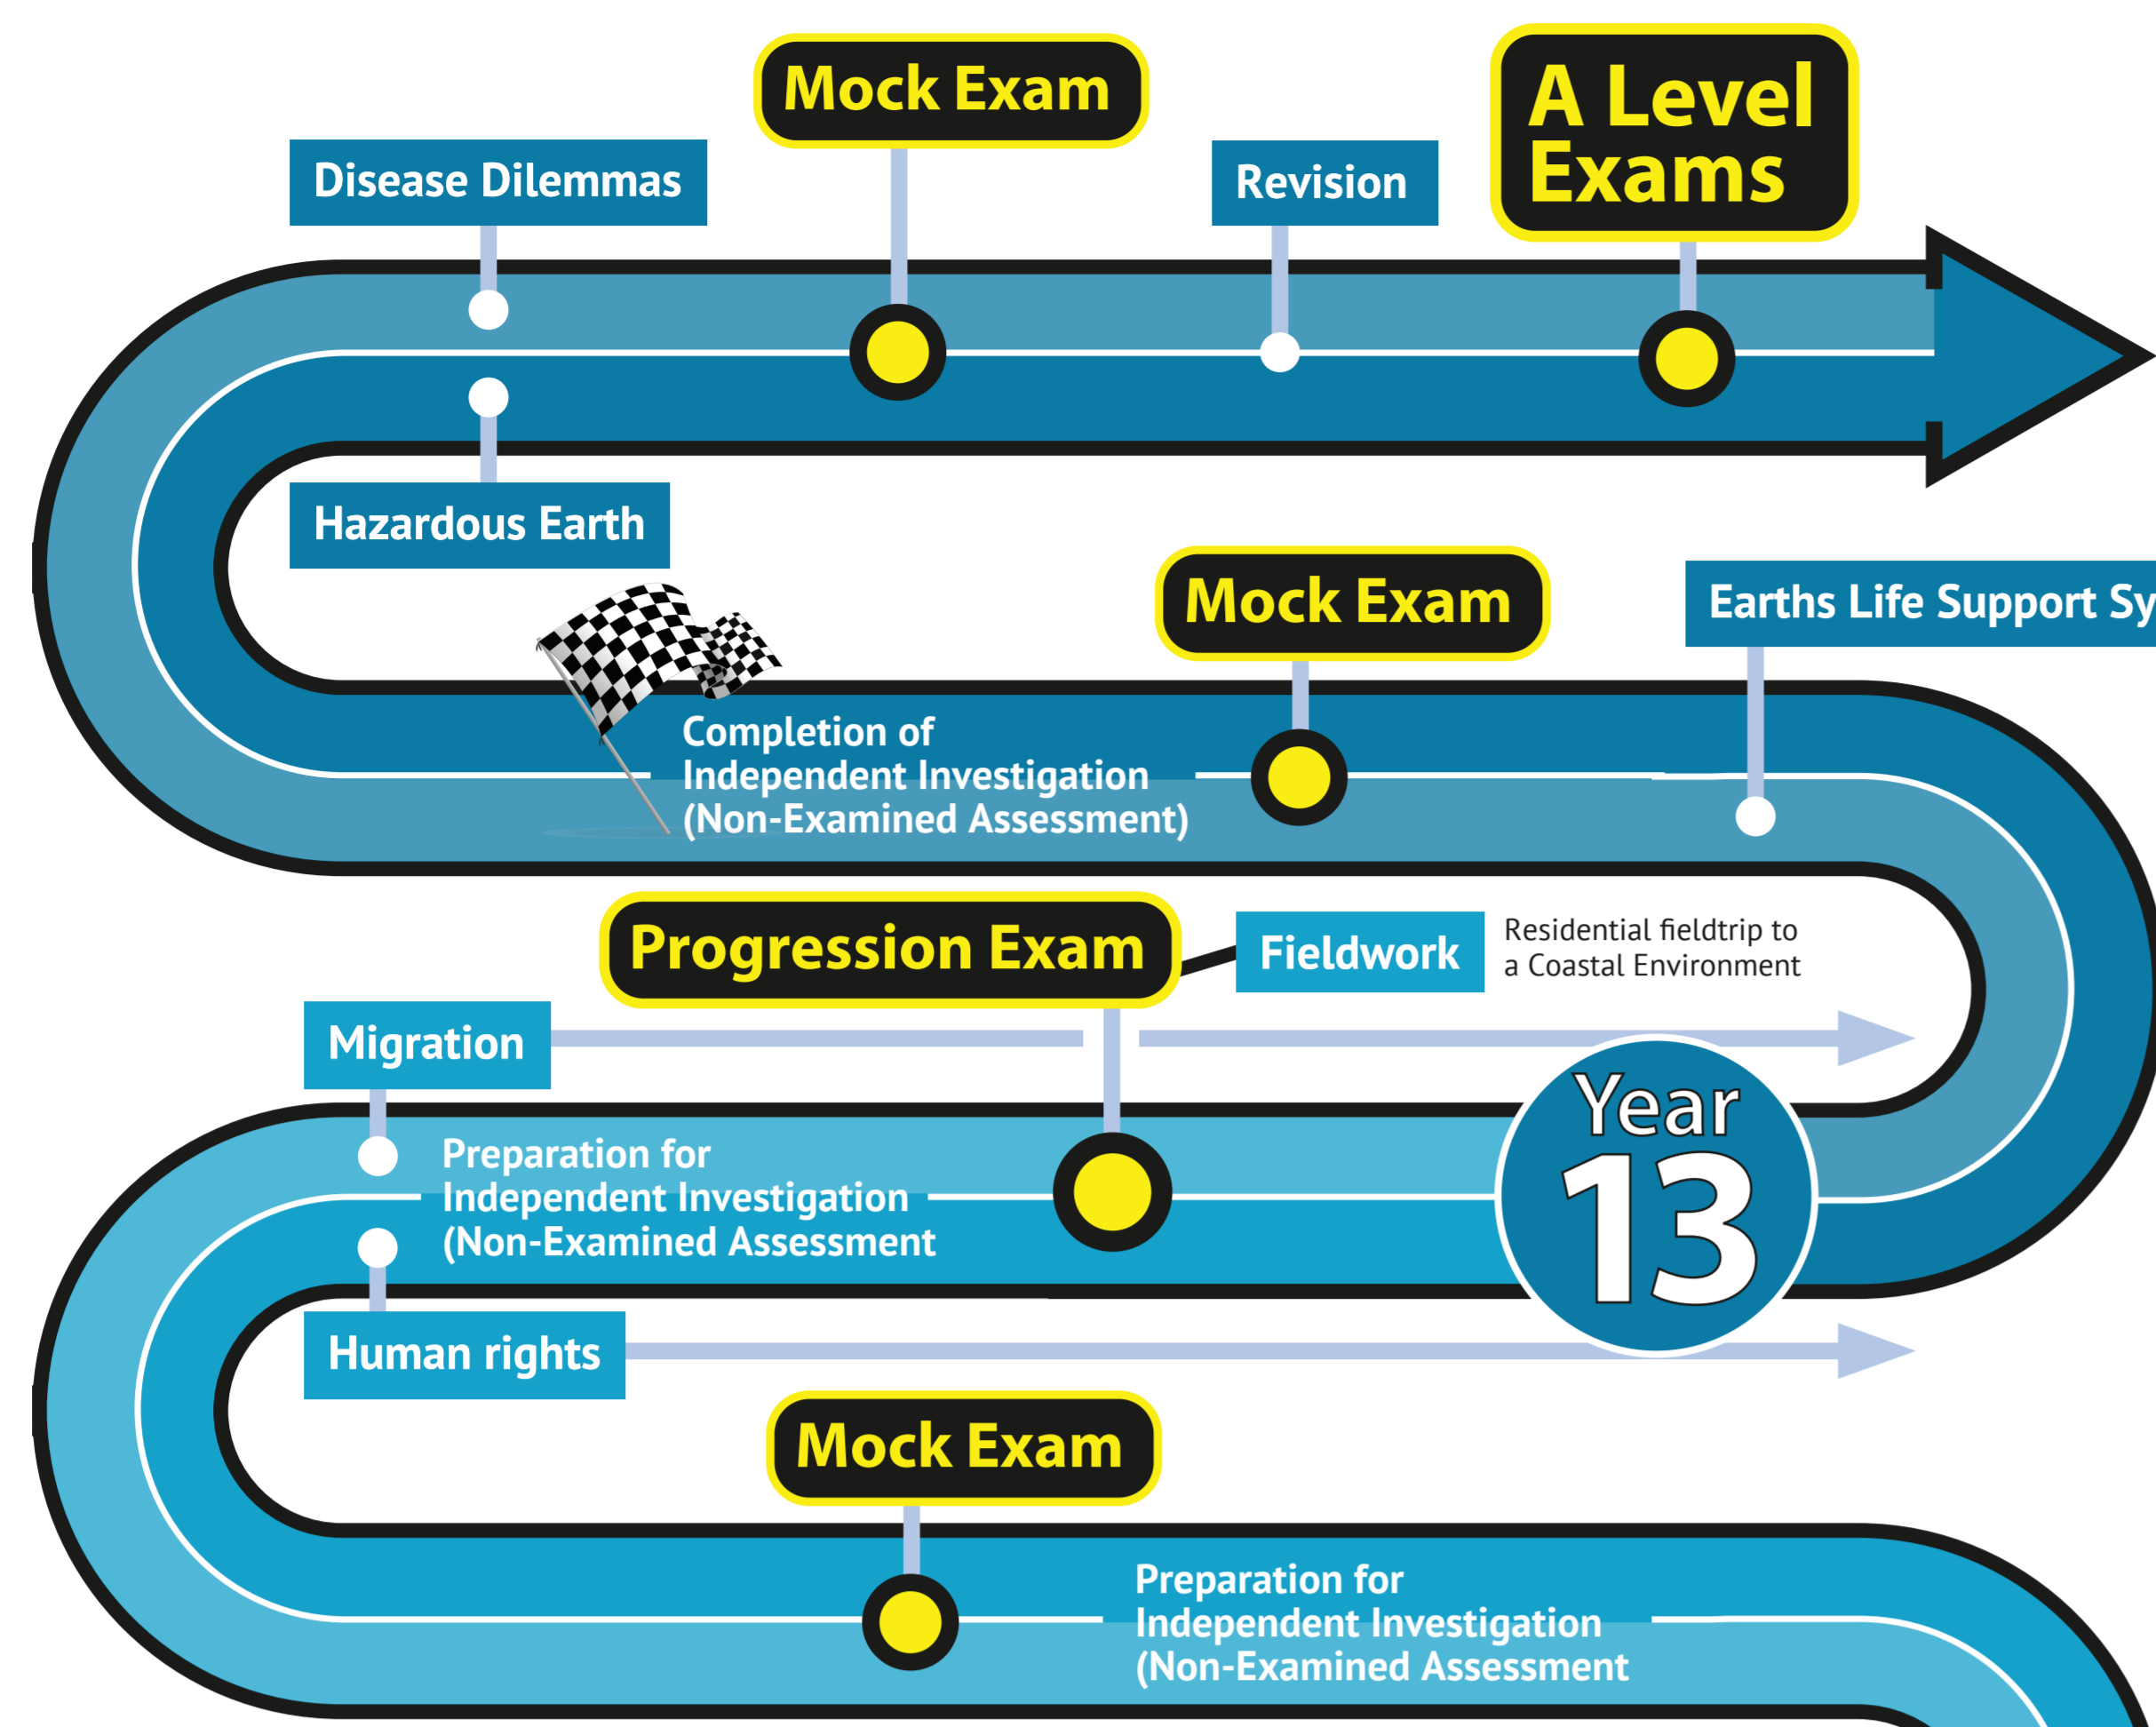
Mock Exam

A Level Exams

Disease Dilemmas

Revision

Hazardous Earth

Mock Exam

Earths Life Support Sy

Completion of Independent Investigation (Non-Examined Assessment)

Progression Exam

Fieldwork

Residential fieldtrip to a Coastal Environment

Migration

Year 13

Preparation for Independent Investigation (Non-Examined Assessment

Human rights

Mock Exam

Preparation for Independent Investigation (Non-Examined Assessment